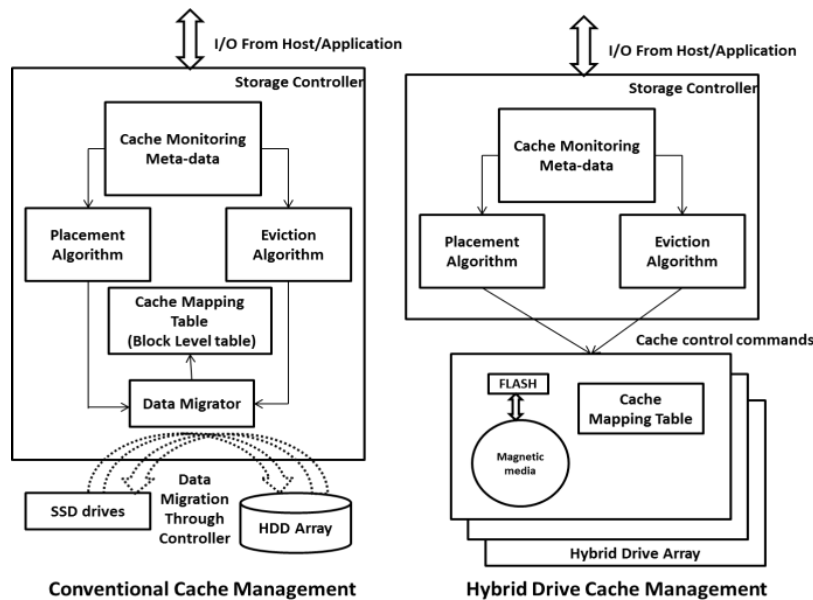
I/O From Host/Application

Storage Controller

Cache Monitoring Meta-data

Placement Algorithm

Eviction Algorithm

Cache Mapping Table (Block Level table)

Data Migrator

SSD drives

Data Migration Through Controller

HDD Array

Conventional Cache Management

I/O From Host/Application

Storage Controller

Cache Monitoring Meta-data

Placement Algorithm

Eviction Algorithm

Cache control commands

FLASH

Cache Mapping Table

Magnetic media

Hybrid Drive Array

Hybrid Drive Cache Management